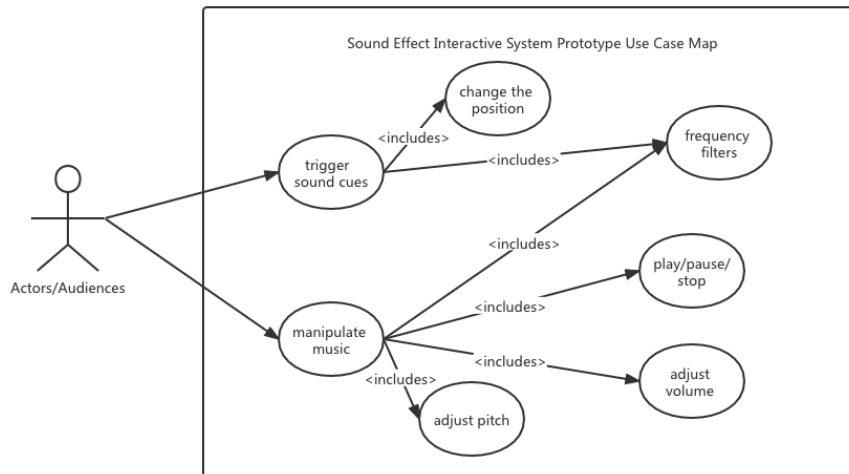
Sound Effect Interactive System Prototype Use Case Map

Actors/Audiences

trigger sound cues

<includes>

change the position

<includes>

frequency filters

manipulate music

<includes>

<includes>

play/pause/stop

<includes>

adjust volume

<includes>

adjust pitch